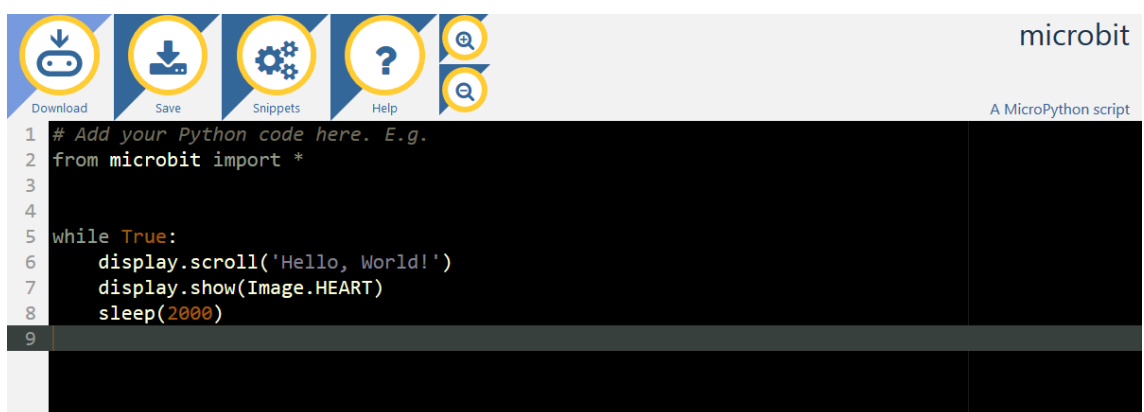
Download
Save
Snippets
Help

microbit

A MicroPython script

1 # Add your Python code here. E.g.
2 from microbit import *
3
4
5 while True:
6     display.scroll('Hello, World!')
7     display.show(Image.HEART)
8     sleep(2000)
9